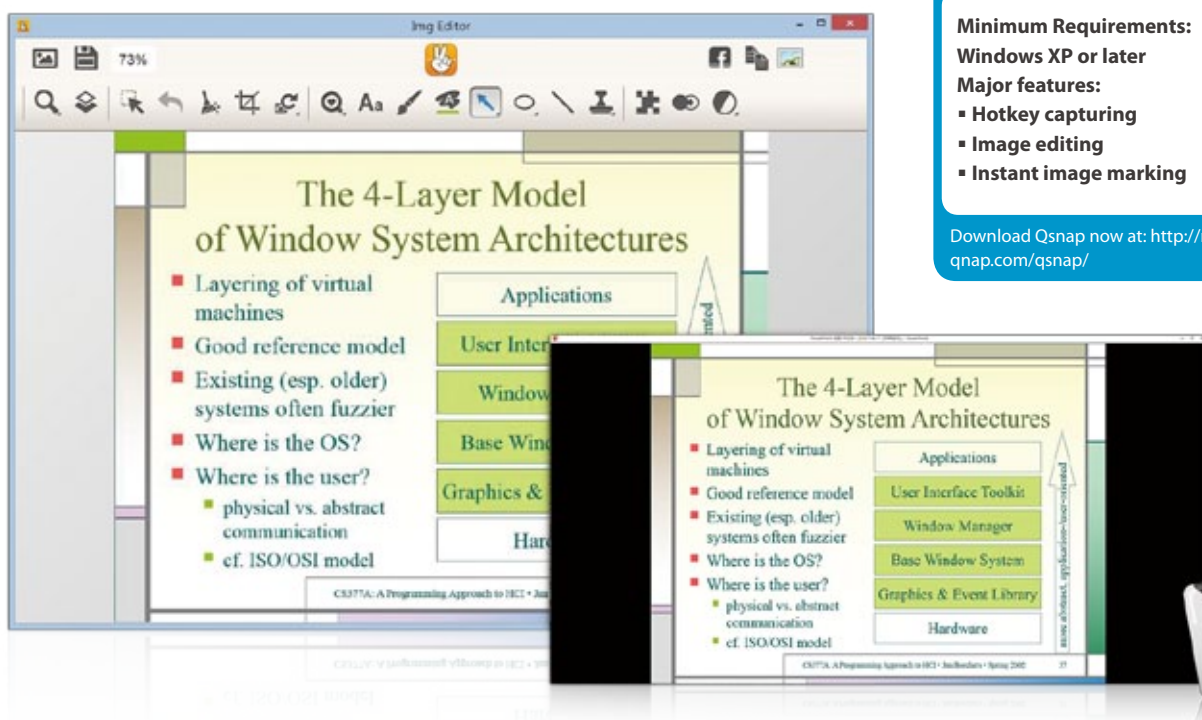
Img Editor

73%

The 4-Layer Model of Window System Architectures

- Layering of virtual machines
- Good reference model
- Existing (esp. older) systems often fuzzier
- Where is the OS?
- Where is the user?
  - physical vs. abstract communication
  - cf. ISO/OSI model

Applications

User Inter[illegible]

Window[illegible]

Base Win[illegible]

Graphics & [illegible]

Har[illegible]

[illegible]nted

CS377A: A Programming Approach to HCI • Ja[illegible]

Minimum Requirements:
Windows XP or later
Major features:
▪ Hotkey capturing
▪ Image editing
▪ Instant image marking

Download Qsnap now at: http://qnap.com/qsnap/

The 4-Layer Model of Window System Architectures

- Layering of virtual machines
- Good reference model
- Existing (esp. older) systems often fuzzier
- Where is the OS?
- Where is the user?
  - physical vs. abstract communication
  - cf. ISO/OSI model

Applications

User Interface Toolkit

Window Manager

Base Window System

Graphics & Event Library

Hardware

more abstract, application-/user-oriented

CS377A: A Programming Approach to HCI • Jan Borchers • Spring 2002

37